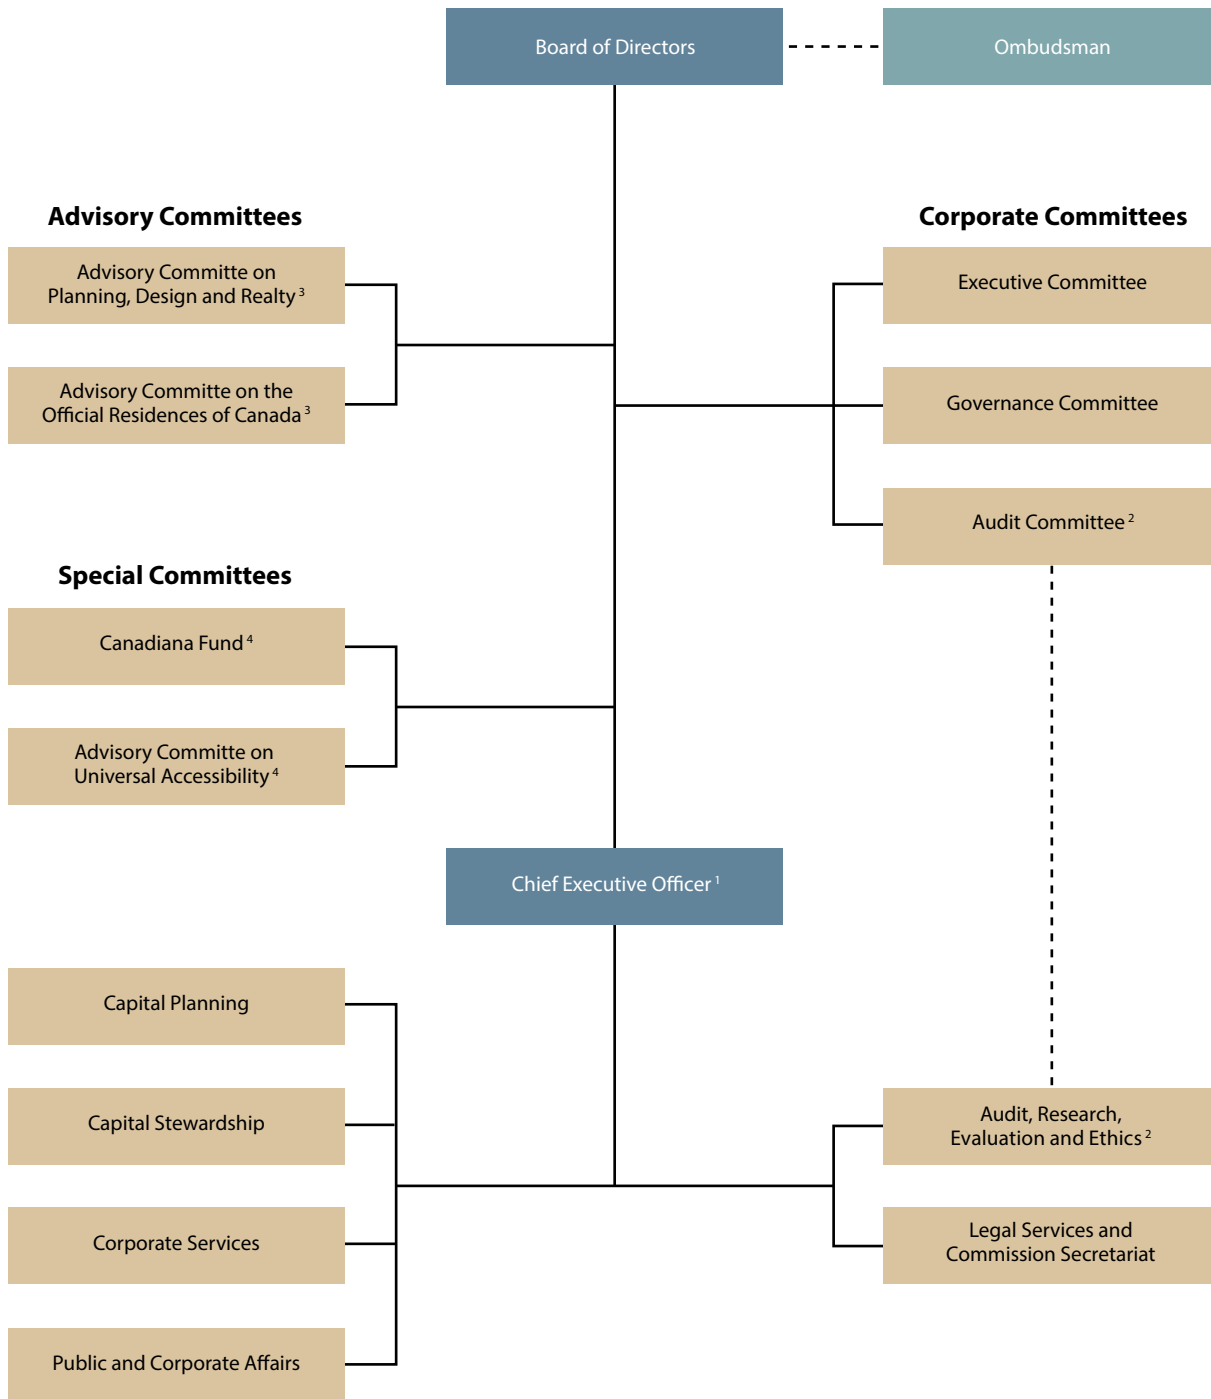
Board of Directors

Ombudsman

Advisory Committees

Advisory Committe on Planning, Design and Realty $^{3}$

Advisory Committe on the Official Residences of Canada $^{3}$

Corporate Committees

Executive Committee

Governance Committee

Audit Committee $^{2}$

Special Committees

Canadiana Fund $^{4}$

Advisory Committe on Universal Accessibility $^{4}$

Chief Executive Officer $^{1}$

Capital Planning

Capital Stewardship

Corporate Services

Public and Corporate Affairs

Audit, Research, Evaluation and Ethics $^{2}$

Legal Services and Commission Secretariat